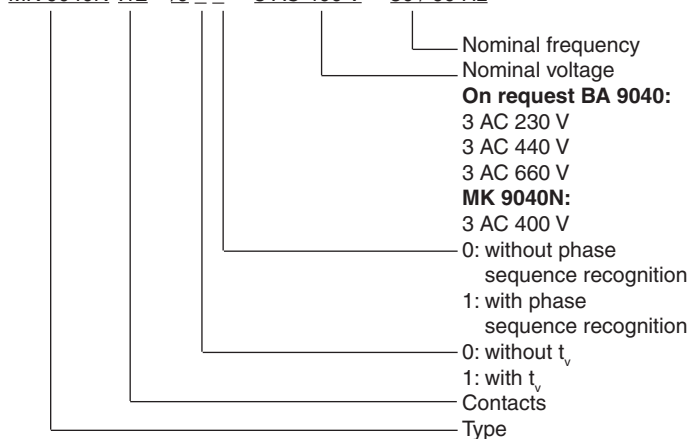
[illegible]

Nominal frequency
Nominal voltage
**On request BA 9040:**
3 AC 230 V
3 AC 440 V
3 AC 660 V
**MK 9040N:**
3 AC 400 V
0: without phase sequence recognition
1: with phase sequence recognition
0: without $t_v$
1: with $t_v$
Contacts
Type